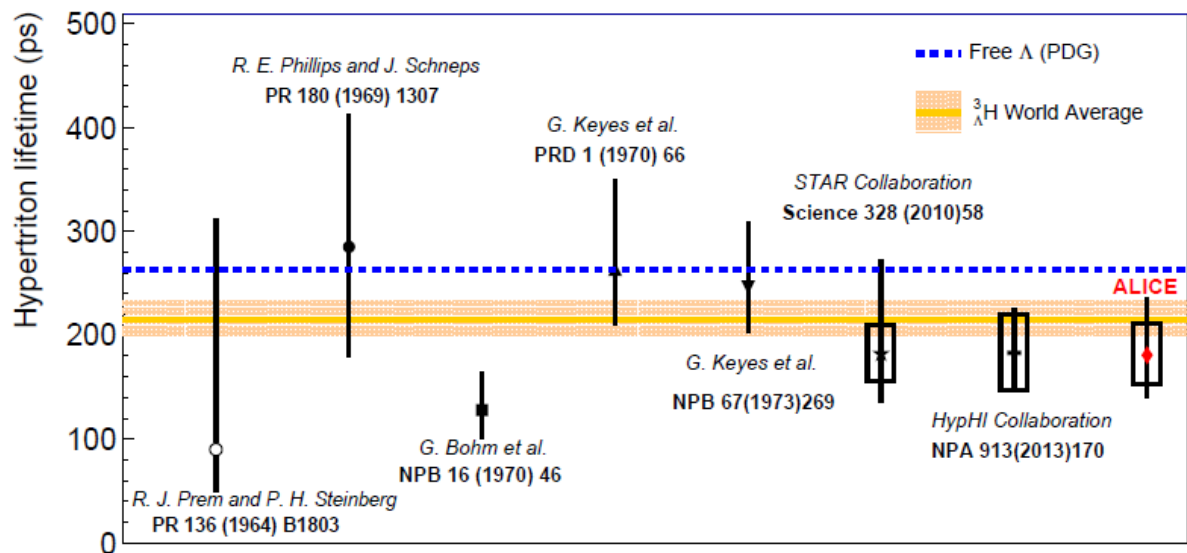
Hypertriton lifetime (ps)

500
400
300
200
100
0

Free $\Lambda$ (PDG)

${}^{3}_{\Lambda}H$ World Average

R. E. Phillips and J. Schneps
PR 180 (1969) 1307

G. Keyes et al.
PRD 1 (1970) 66

STAR Collaboration
Science 328 (2010)58

ALICE

G. Keyes et al.
NPB 67(1973)269

G. Bohm et al.
NPB 16 (1970) 46

HypHI Collaboration
NPA 913(2013)170

R. J. Prem and P. H. Steinberg
PR 136 (1964) B1803